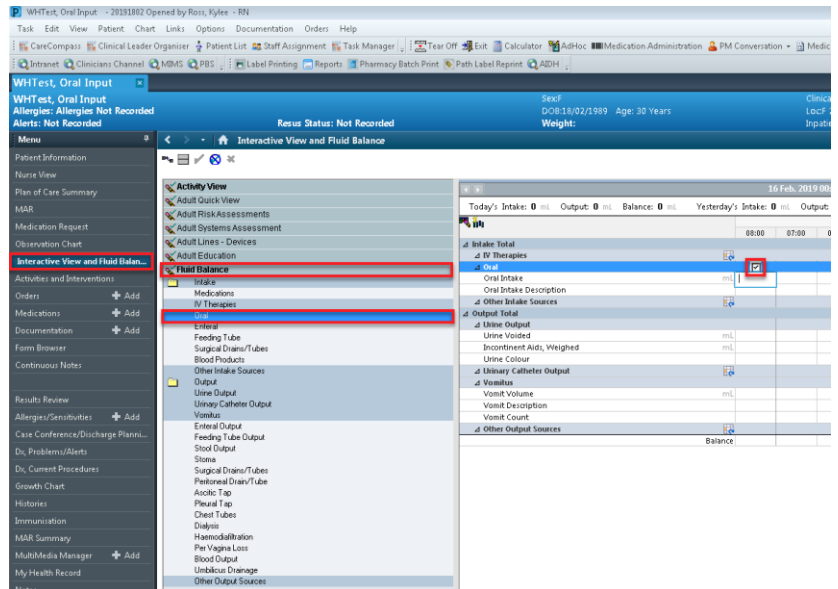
WHTest, Oral Input - 20191802 Opened by Ross, Kylee - RN

Task Edit View Patient Chart Links Options Documentation Orders Help

CareCompass Clinical Leader Organiser Patient List Staff Assignment Task Manager Tear Off Exit Calculator AdHoc Medication Administration PM Conversation Medic

Intranet Clinicians Channel MIMS PBS Label Printing Reports Pharmacy Batch Print Path Label Reprint AIDH

WHTest, Oral Input

WHTest, Oral Input
Allergies: Allergies Not Recorded
Alerts: Not Recorded

Resus Status: Not Recorded

Sex:F
DOB:18/02/1989 Age: 30 Years
Weight:

Clinica
LocF
Inpatie

Menu

Patient Information
Nurse View
Plan of Care Summary
MAR
Medication Request
Observation Chart
Interactive View and Fluid Balan...
Activities and Interventions
Orders Add
Medications Add
Documentation Add
Form Browser
Continuous Notes

Results Review
Allergies/Sensitivities Add
Case Conference/Discharge Planni...
Dx, Problems/Alerts
Dx, Current Procedures
Growth Chart
Histories
Immunisation
MAR Summary
MultiMedia Manager Add
My Health Record

Interactive View and Fluid Balance

Activity View
Adult Quick View
Adult RiskAssessments
Adult Systems Assessment
Adult Lines - Devices
Adult Education
Fluid Balance
Intake
Medications
IV Therapies
Oral
Enteral
Feeding Tube
Surgical Drains/Tubes
Blood Products
Other Intake Sources
Output
Urine Output
Urinary Catheter Output
Vomitus
Enteral Output
Feeding Tube Output
Stool Output
Stoma
Surgical Drains/Tubes
Peritoneal Drain/Tube
Ascitic Tap
Pleural Tap
Chest Tubes
Dialysis
Haemodiafiltration
Per Vagina Loss
Blood Output
Umbilicus Drainage
Other Output Sources

16 Feb. 2019 00:

Today's Intake: 0 mL Output: 0 mL Balance: 0 mL Yesterday's Intake: 0 mL Output:

08:00 07:00

Intake Total
IV Therapies
Oral
Oral Intake mL
Oral Intake Description
Other Intake Sources
Output Total
Urine Output
Urine Voided mL
Incontinent Aids, Weighed mL
Urine Colour
Urinary Catheter Output
Vomitus
Vomit Volume mL
Vomit Description
Vomit Count
Other Output Sources
Balance